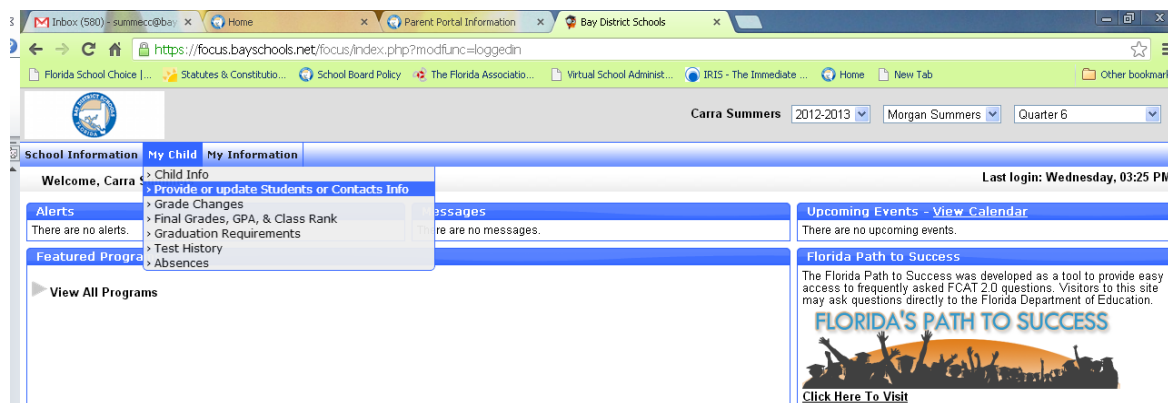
M Inbox (580) - summecc@bay ×
Home ×
Parent Portal Information ×
Bay District Schools ×

https://focus.bayschools.net/focus/index.php?modfunc=loggedin

Florida School Choice | ... Statutes & Constitutio... School Board Policy The Florida Associatio... Virtual School Administ... IRIS - The Immediate ... Home New Tab Other bookmar

Carra Summers 2012-2013 Morgan Summers Quarter 6

School Information My Child My Information

Welcome, Carra S

› Child Info
› Provide or update Students or Contacts Info
› Grade Changes
› Final Grades, GPA, & Class Rank
› Graduation Requirements
› Test History
› Absences

Last login: Wednesday, 03:25 PM

Alerts
There are no alerts.

Messages
There are no messages.

Upcoming Events - View Calendar
There are no upcoming events.

Featured Progra

View All Programs

Florida Path to Success
The Florida Path to Success was developed as a tool to provide easy access to frequently asked FCAT 2.0 questions. Visitors to this site may ask questions directly to the Florida Department of Education.

FLORIDA'S PATH TO SUCCESS

Click Here To Visit